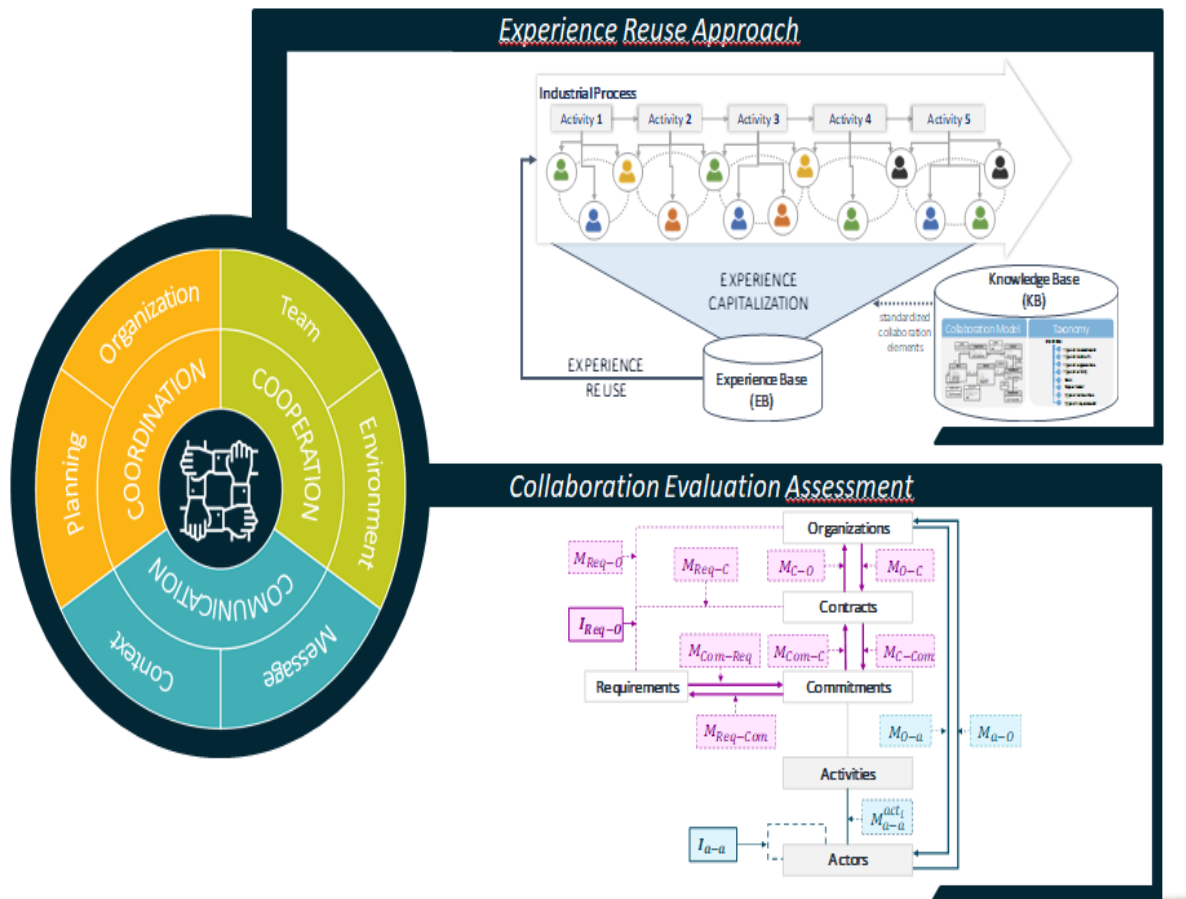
Experience Reuse Approach

Industrial Process

Activity 1 Activity 2 Activity 3 Activity 4 Activity 5

EXPERIENCE CAPITALIZATION

Knowledge Base (KB)

standardized collaboration elements

Collaboration Model Taxonomy

EXPERIENCE REUSE

Experience Base (EB)

Organization Team Planning COORDINATION COOPERATION Environment COMMUNICATION Context Message

Collaboration Evaluation Assessment

Organizations

$M_{Req-O}$ $M_{Req-C}$ $M_{C-O}$ $M_{O-C}$

Contracts

$I_{Req-O}$

$M_{Com-Req}$ $M_{Com-C}$ $M_{C-Com}$

Requirements Commitments

$M_{Req-Com}$ $M_{O-a}$ $M_{a-O}$

Activities

$M_{a-a}^{act_i}$

$I_{a-a}$ Actors